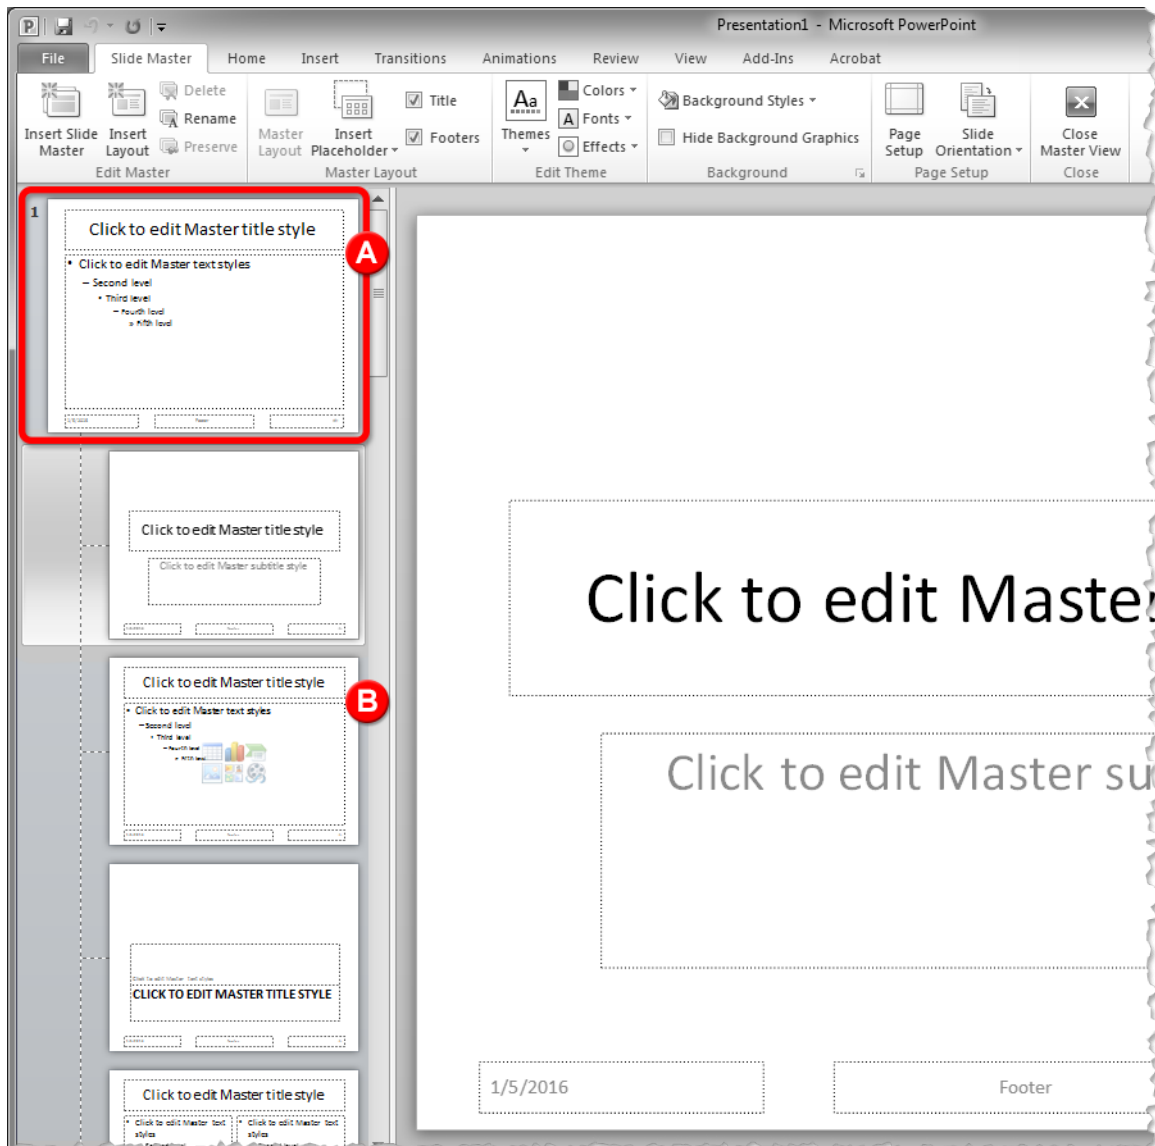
Presentation1 - Microsoft PowerPoint

File Slide Master Home Insert Transitions Animations Review View Add-Ins Acrobat

Insert Slide Master
Insert Layout
Delete
Rename
Preserve
Edit Master

Master Layout
Insert Placeholder
Title
Footers
Master Layout

Themes
Colors
Fonts
Effects
Edit Theme

Background Styles
Hide Background Graphics
Background

Page Setup
Slide Orientation
Page Setup

Close Master View
Close

1

Click to edit Master title style

• Click to edit Master text styles
– Second level
• Third level
– Fourth level
» Fifth level

A

Click to edit Master title style
Click to edit Master subtitle style

Click to edit Master title style
• Click to edit Master text styles
– Second level
• Third level
– Fourth level
» Fifth level

B

Click to edit Master text styles
CLICK TO EDIT MASTER TITLE STYLE

Click to edit Master title style
• Click to edit Master text styles
• Click to edit Master text styles

Click to edit Master

Click to edit Master su

1/5/2016

Footer